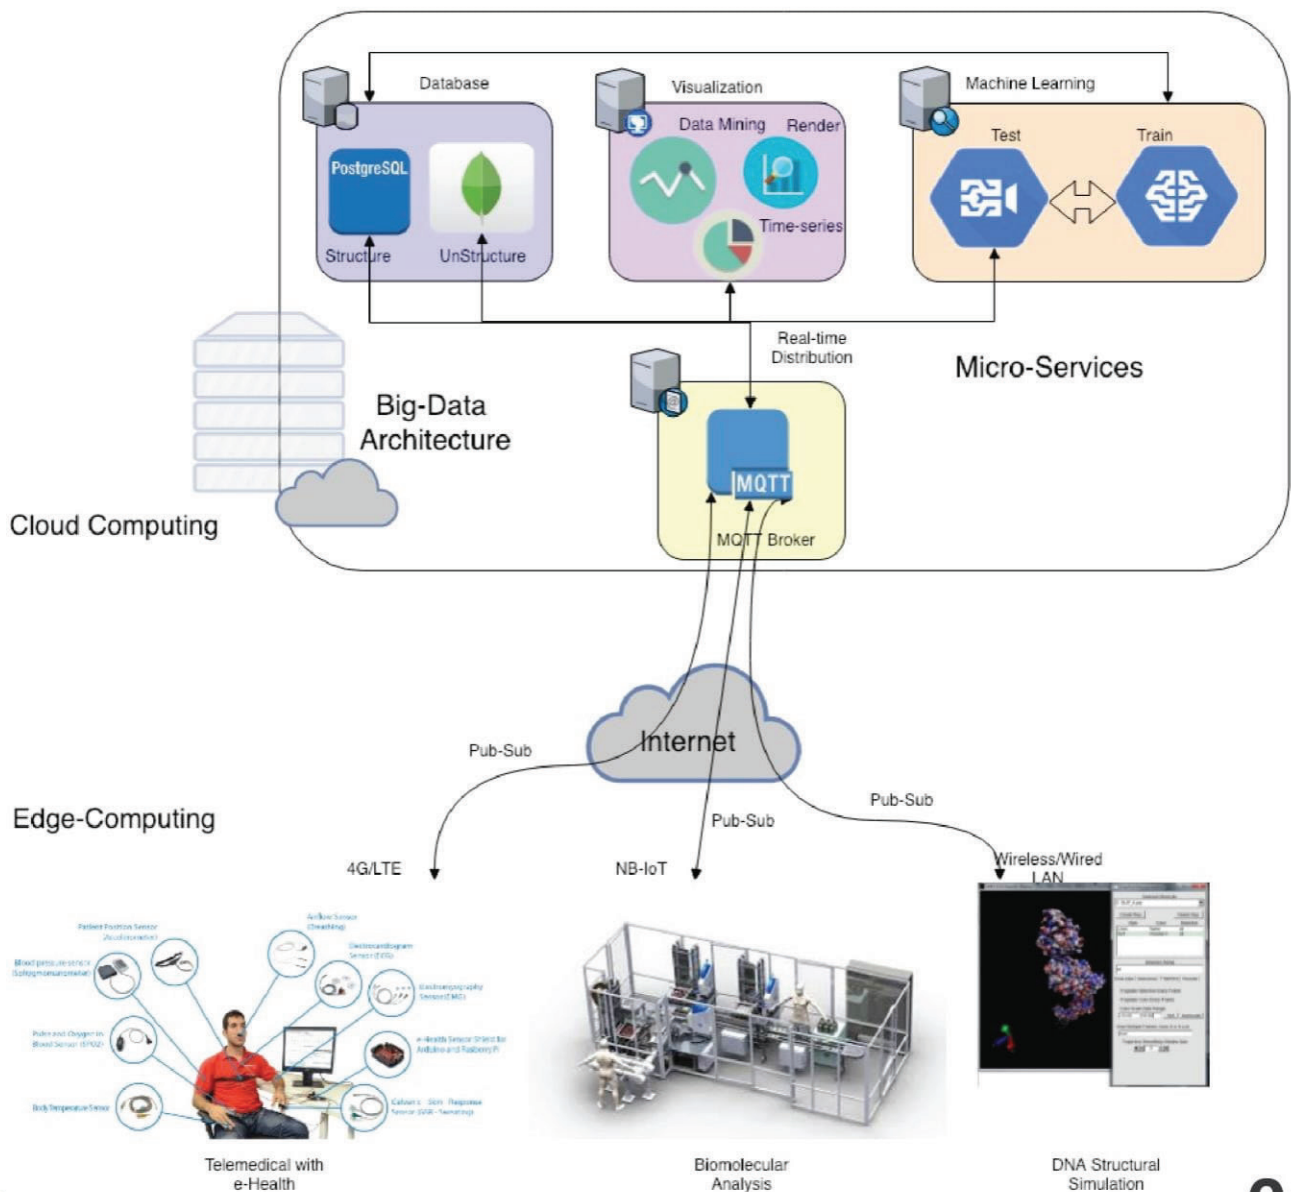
Database

PostgreSQL

Structure

UnStructure

Visualization

Data Mining

Render

Time-series

Machine Learning

Test

Train

Real-time Distribution

Micro-Services

Big-Data Architecture

MQTT

MQTT Broker

Cloud Computing

Internet

Pub-Sub

Pub-Sub

Pub-Sub

Edge-Computing

4G/LTE

NB-IoT

Wireless/Wired LAN

Patient Position Sensor (Accelerometer)

Airflow Sensor (Breathing)

Blood pressure sensor (Sphygmomanometer)

Electrocardiogram Sensor (ECG)

Electromyography Sensor (EMG)

Pulse and Oxygen in Blood Sensor (SPO2)

e-Health Sensor Shield for Arduino and Raspberry Pi

Body Temperature Sensor

Galvanic Skin Response Sensor (GSR - Sweating)

Telemedical with e-Health

Biomolecular Analysis

DNA Structural Simulation